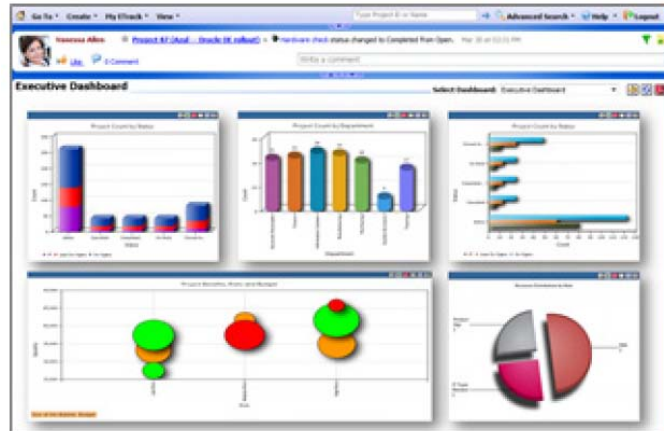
Go To ▾ Create ▾ My ITrack ▾ View ▾

Type Project ID or Name

Advanced Search ▾ Help ▾ Logout

Vanessa Allen Project 87 (Acal - Oracle 0K rollout) > Hardware check status changed to Completed from Open. Mar 30 at 02:51 PM

Like 0 Comment

Write a comment

Executive Dashboard

Select Dashboard: Executive Dashboard

Project Count by Status

Project Count by Department

Project Count by Status

Project Benefits, Risks and Budget

Resource Distribution by Role

Department

Count

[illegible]